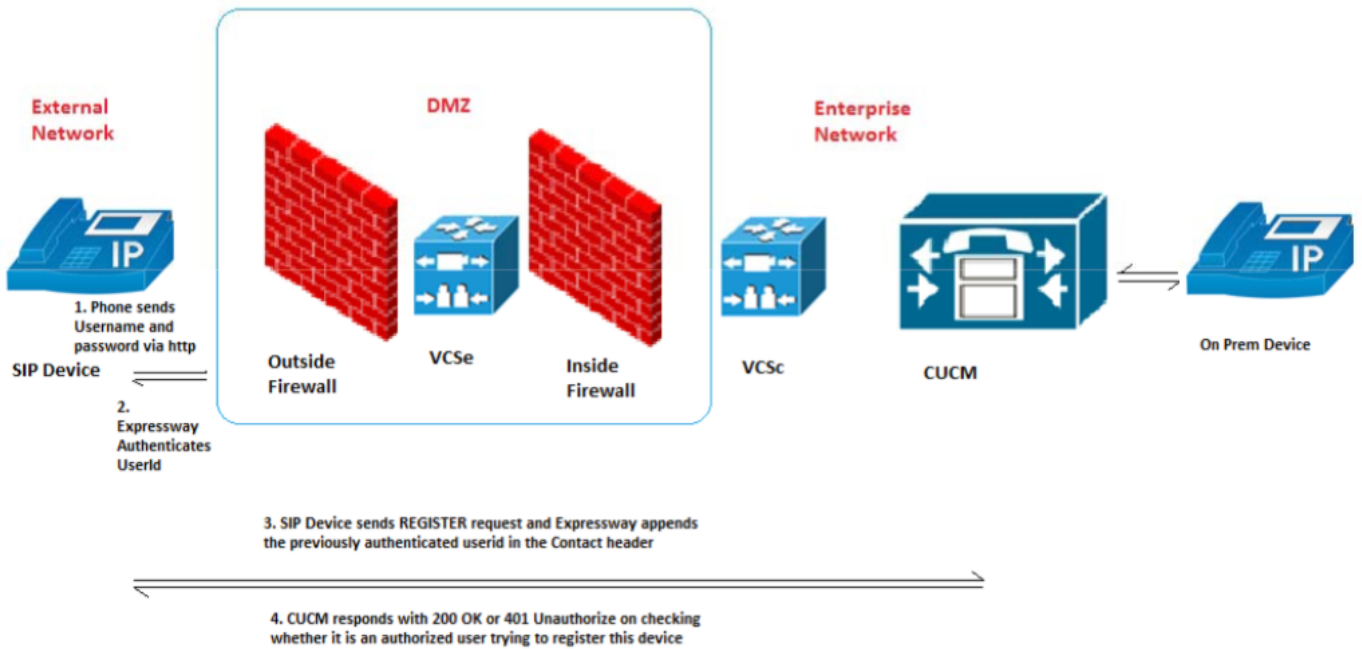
External Network

DMZ

Enterprise Network

IP

1. Phone sends Username and password via http

SIP Device

2. Expressway Authenticates UserId

Outside Firewall

VCSe

Inside Firewall

VCSc

CUCM

IP

On Prem Device

3. SIP Device sends REGISTER request and Expressway appends the previously authenticated userid in the Contact header

4. CUCM responds with 200 OK or 401 Unauthorize on checking whether it is an authorized user trying to register this device